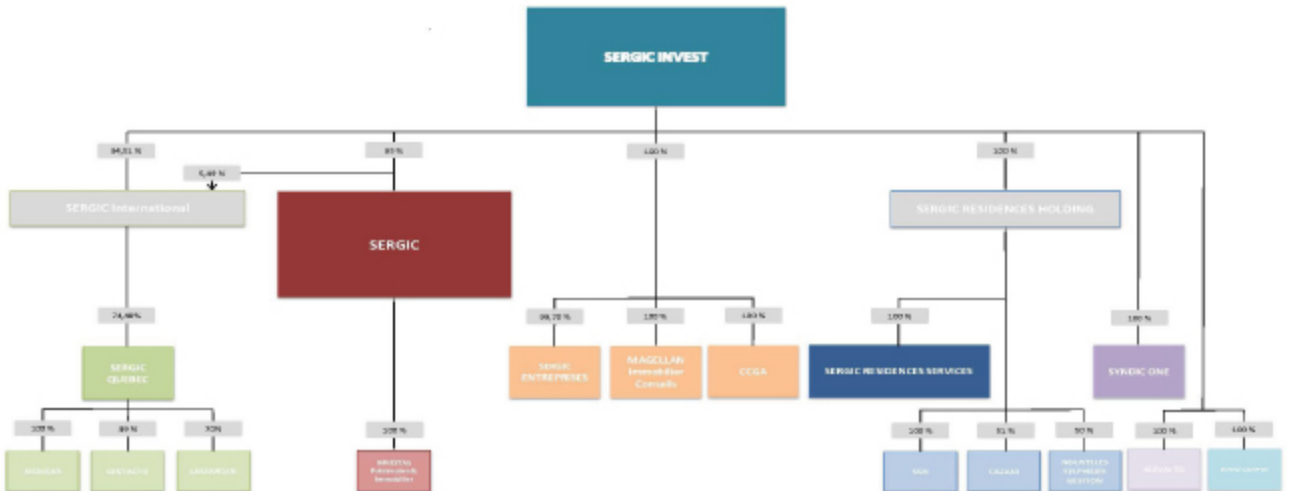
SERGIC INVEST

94,51 %

5,49 %

95 %

100 %

100 %

SERGIC International

SERGIC

SERGIC RESIDENCES HOLDING

74,48 %

98,70 %

100 %

100 %

100 %

100 %

SERGIC QUEBEC

SERGIC ENTREPRISES

MAGELLAN Immobilier Conseils

CCGA

SERGIC RESIDENCES SERVICES

SYNDIC ONE

100 %

80 %

70 %

100 %

100 %

51 %

50 %

100 %

100 %

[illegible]

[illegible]

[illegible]

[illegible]

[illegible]

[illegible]

NOUVELLES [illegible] GESTION

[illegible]

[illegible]